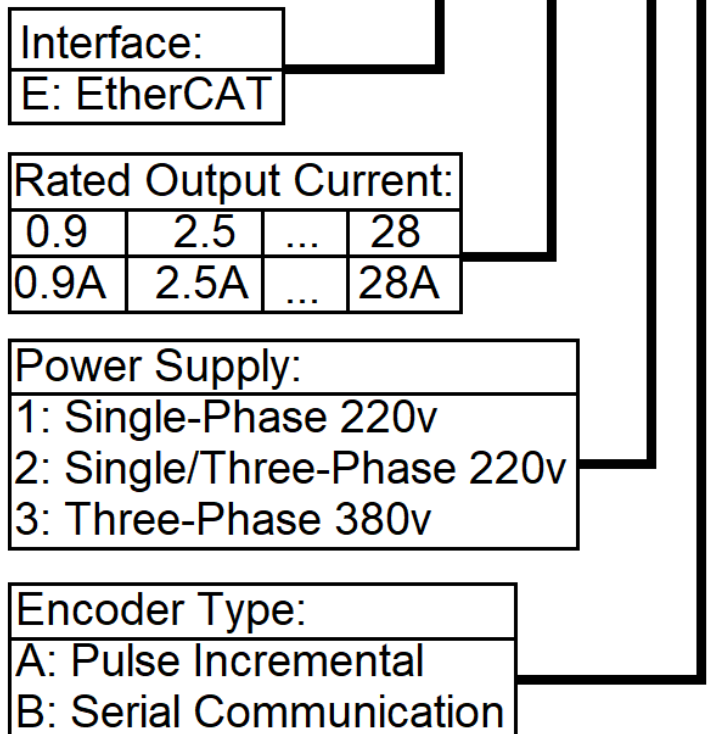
Interface:
E: EtherCAT

Rated Output Current:

| 0.9 | 2.5 | ... | 28 |
|---|---|---|---|
| 0.9A | 2.5A | ... | 28A |

Power Supply:
1: Single-Phase 220v
2: Single/Three-Phase 220v
3: Three-Phase 380v

Encoder Type:
A: Pulse Incremental
B: Serial Communication